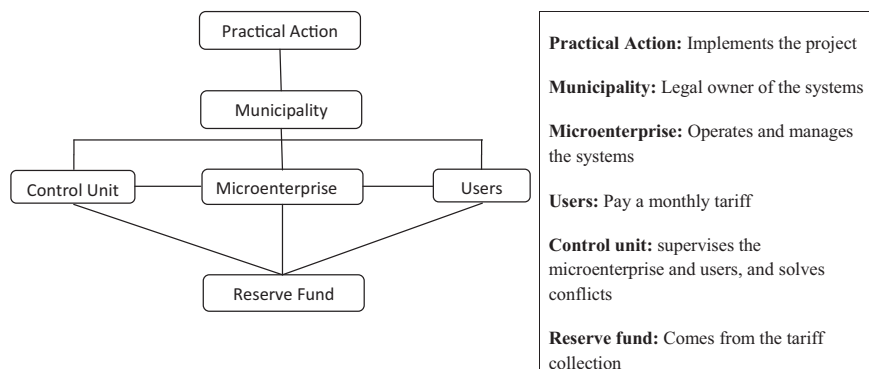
Practical Action

Municipality

Control Unit

Microenterprise

Users

Reserve Fund

**Practical Action:** Implements the project

**Municipality:** Legal owner of the systems

**Microenterprise:** Operates and manages the systems

**Users:** Pay a monthly tariff

**Control unit:** supervises the microenterprise and users, and solves conflicts

**Reserve fund:** Comes from the tariff collection